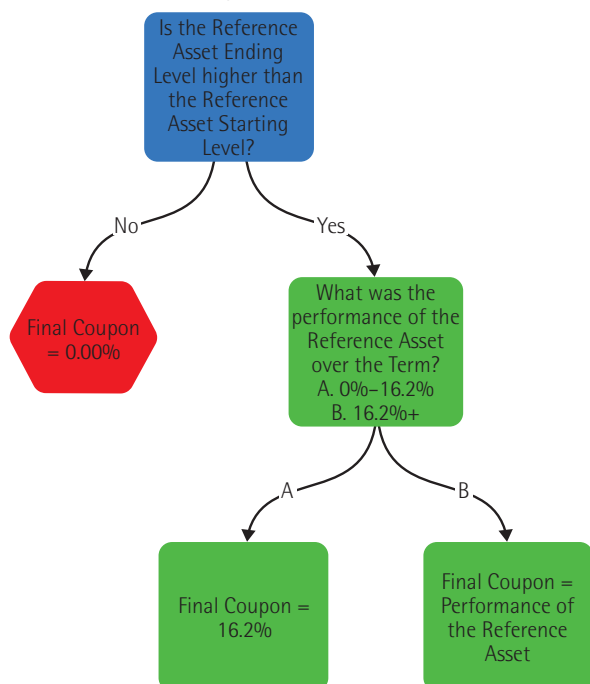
Is the Reference Asset Ending Level higher than the Reference Asset Starting Level?

No

Yes

Final Coupon = 0.00%

What was the performance of the Reference Asset over the Term?
A. 0%–16.2%
B. 16.2%+

A

B

Final Coupon = 16.2%

Final Coupon = Performance of the Reference Asset